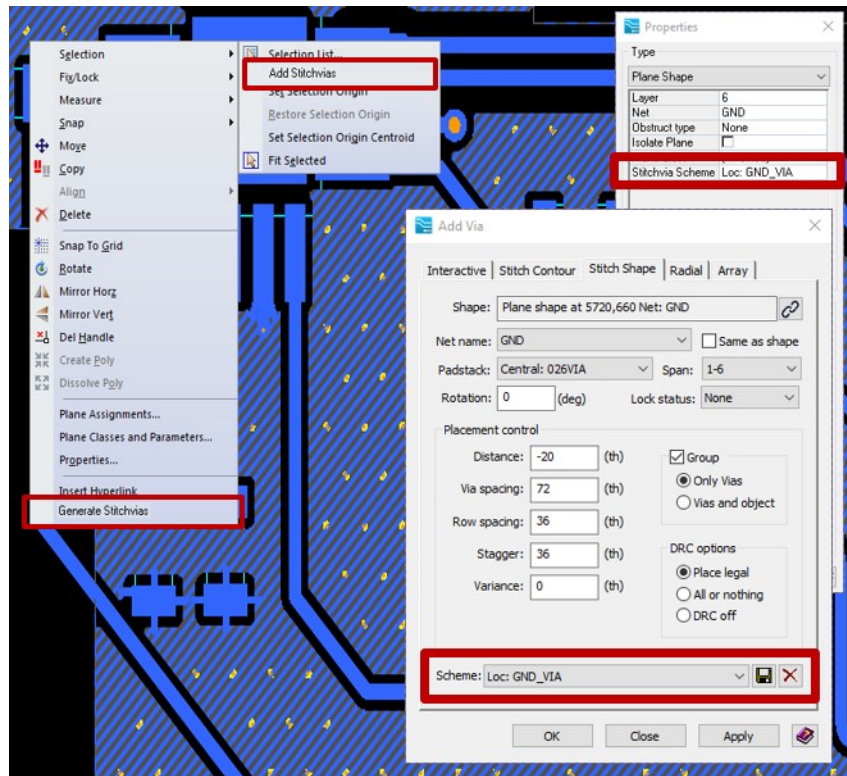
Selection
Fix/Lock
Measure
Snap
Move
Copy
Align
Delete
Snap To Grid
Rotate
Mirror Horz
Mirror Vert
Del Handle
Create Poly
Dissolve Poly
Plane Assignments...
Plane Classes and Parameters...
Properties...
Insert Hyperlink
Generate Stitchvias

Selection List...
Add Stitchvias
Set Selection Origin
Restore Selection Origin
Set Selection Origin Centroid
Fit Selected

Properties
Type
Plane Shape

| Layer | 6 |
|---|---|
| Net | GND |
| Obstruct type | None |
| Isolate Plane | |
| Stitchvia Scheme | Loc: GND_VIA |

Add Via
Interactive | Stitch Contour | Stitch Shape | Radial | Array
Shape: Plane shape at 5720,660 Net: GND
Net name: GND
Same as shape
Padstack: Central: 026VIA
Span: 1-6
Rotation: 0 (deg)
Lock status: None
Placement control
Distance: -20 (th)
Via spacing: 72 (th)
Row spacing: 36 (th)
Stagger: 36 (th)
Variance: 0 (th)
Group
Only Vias
Vias and object
DRC options
Place legal
All or nothing
DRC off
Scheme: Loc: GND_VIA
OK
Close
Apply